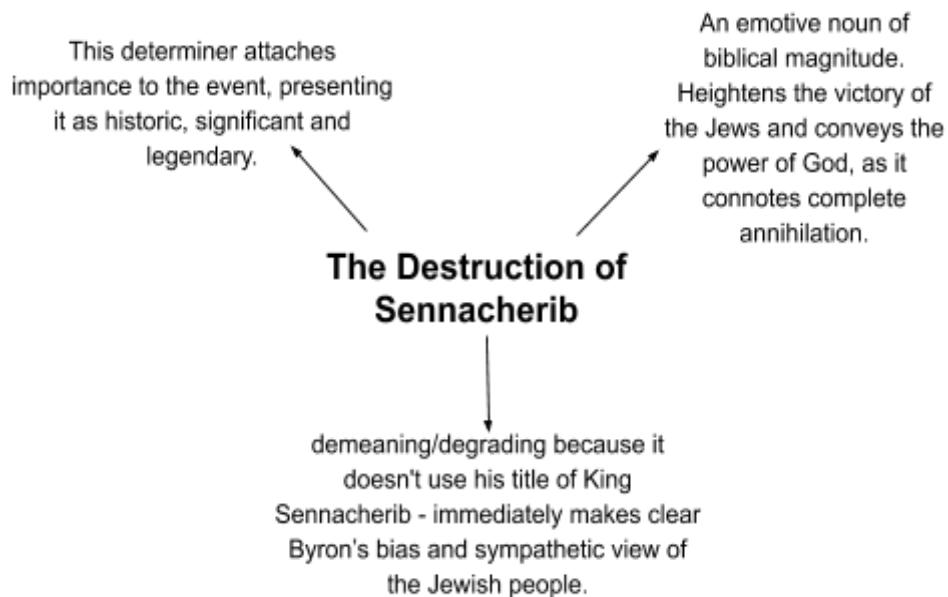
This determiner attaches importance to the event, presenting it as historic, significant and legendary.

An emotive noun of biblical magnitude. Heightens the victory of the Jews and conveys the power of God, as it connotes complete annihilation.

The Destruction of Sennacherib

demeaning/degrading because it doesn't use his title of King Sennacherib - immediately makes clear Byron's bias and sympathetic view of the Jewish people.